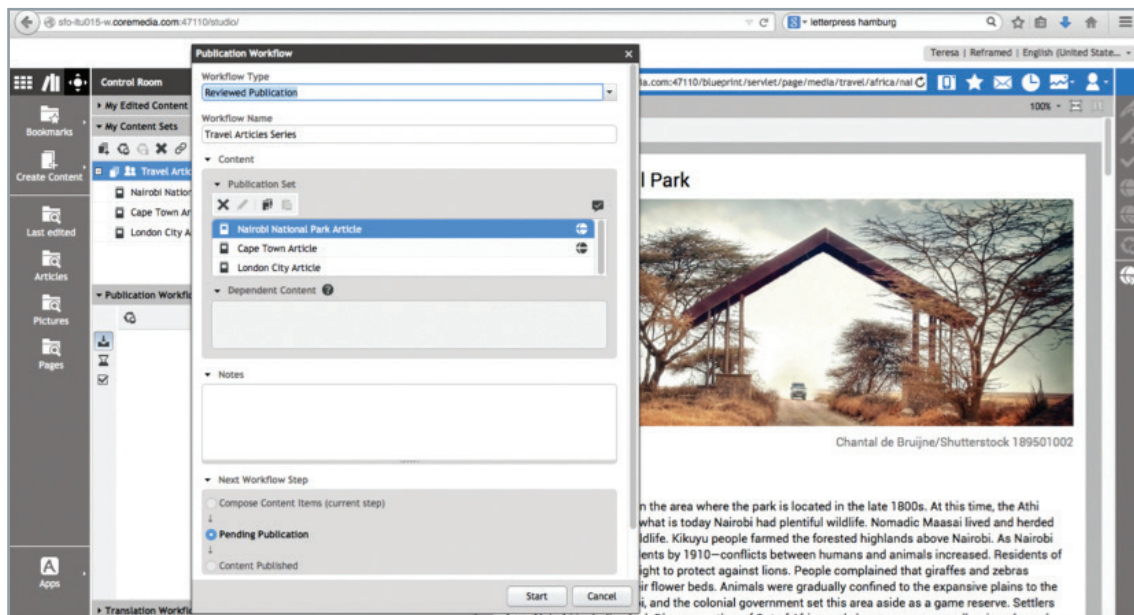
sfo-ltu015-w.coremedia.com:47110/studio/
letterpress hamburg
Teresa | Reframed | English (United State...

Control Room
My Edited Content
My Content Sets
Travel Artic
Nairobi Nation
Cape Town Ar
London City A
Publication Workfl
Translation Workfl

Bookmarks
Create Content
Last edited
Articles
Pictures
Pages
Apps

Publication Workflow
Workflow Type
Reviewed Publication
Workflow Name
Travel Articles Series
Content
Publication Set
Nairobi National Park Article
Cape Town Article
London City Article
Dependent Content
Notes
Next Workflow Step
Compose Content Items (current step)
Pending Publication
Content Published
Start
Cancel

ia.com:47110/blueprint/servlet/page/media/travel/africa/nai
100%

l Park

Chantal de Bruijne/Shutterstock 189501002

n the area where the park is located in the late 1800s. At this time, the Athi what is today Nairobi had plentiful wildlife. Nomadic Maasai lived and herded ldlife. Kikuyu people farmed the forested highlands above Nairobi. As Nairobi ents by 1910—conflicts between humans and animals increased. Residents of ight to protect against lions. People complained that giraffes and zebras ir flower beds. Animals were gradually confined to the expansive plains to the i, and the colonial government set this area aside as a game reserve. Settlers